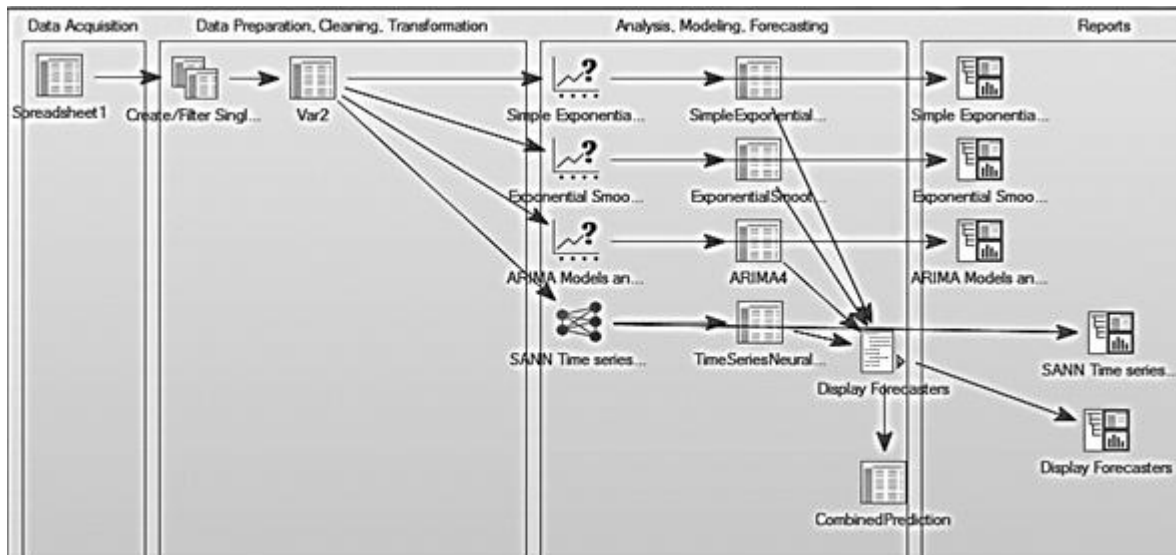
Data Acquisition

Spreadsheet1

Data Preparation, Cleaning, Transformation

Create/Filter Singl...

Var2

Analysis, Modeling, Forecasting

Simple Exponentia...

SimpleExponential...

Exponential Smoo...

ExponentialSmoot...

ARIMA Models an...

ARIMA4

SANN Time series...

TimeSeriesNeural...

Display Forecasters

CombinedPrediction

Reports

Simple Exponentia...

Exponential Smoo...

ARIMA Models an...

SANN Time series...

Display Forecasters